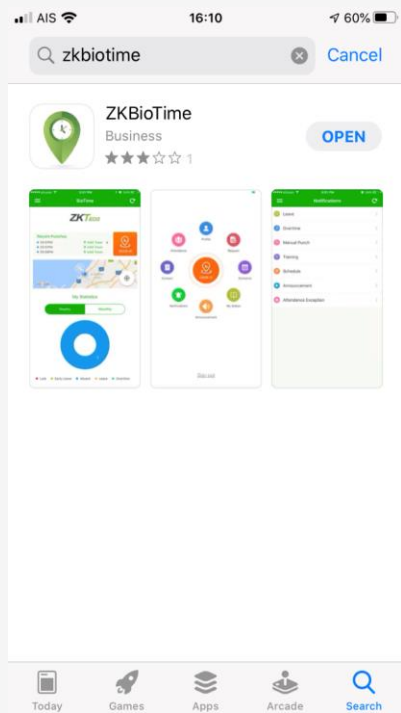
AIS 16:10 60%

zkbiotime Cancel

ZKBioTime
Business
1
OPEN

BioTime
ZKTeco

Notifications
Leave
Overtime
Manual Punch
Training
Schedule
Announcement
Attendance Exception

Today Games Apps Arcade Search